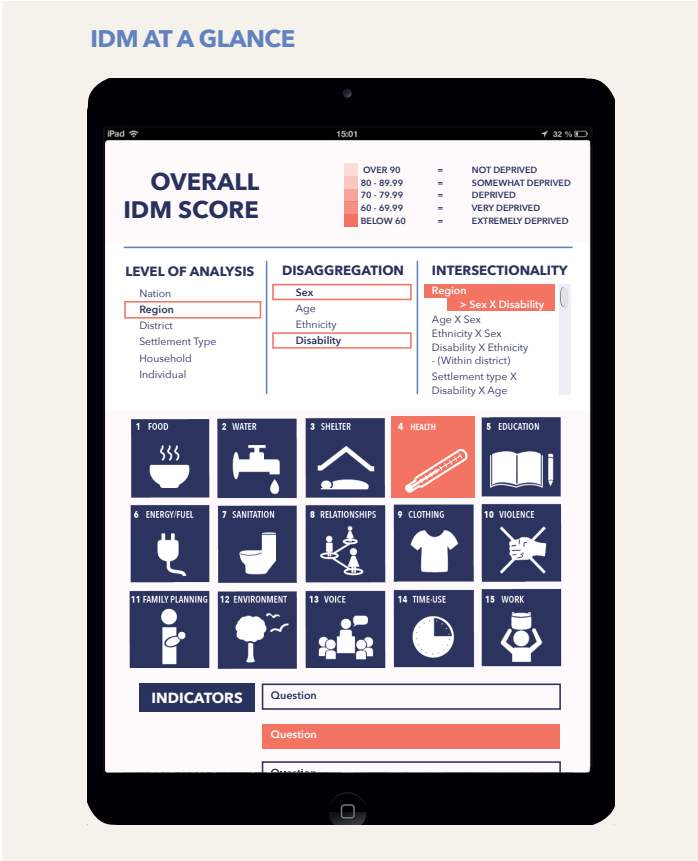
IDM AT A GLANCE

iPad 15:01 32 %

OVERALL IDM SCORE

| | | |
|---|---|---|
| OVER 90 | = | NOT DEPRIVED |
| 80 - 89.99 | = | SOMEWHAT DEPRIVED |
| 70 - 79.99 | = | DEPRIVED |
| 60 - 69.99 | = | VERY DEPRIVED |
| BELOW 60 | = | EXTREMELY DEPRIVED |

LEVEL OF ANALYSIS
Nation
Region
District
Settlement Type
Household
Individual

DISAGGREGATION
Sex
Age
Ethnicity
Disability

INTERSECTIONALITY
Region
> Sex X Disability
Age X Sex
Ethnicity X Sex
Disability X Ethnicity - (Within district)
Settlement type X
Disability X Age

1 FOOD
2 WATER
3 SHELTER
4 HEALTH
5 EDUCATION
6 ENERGY/FUEL
7 SANITATION
8 RELATIONSHIPS
9 CLOTHING
10 VIOLENCE
11 FAMILY PLANNING
12 ENVIRONMENT
13 VOICE
14 TIME-USE
15 WORK

INDICATORS
Question
Question
Question